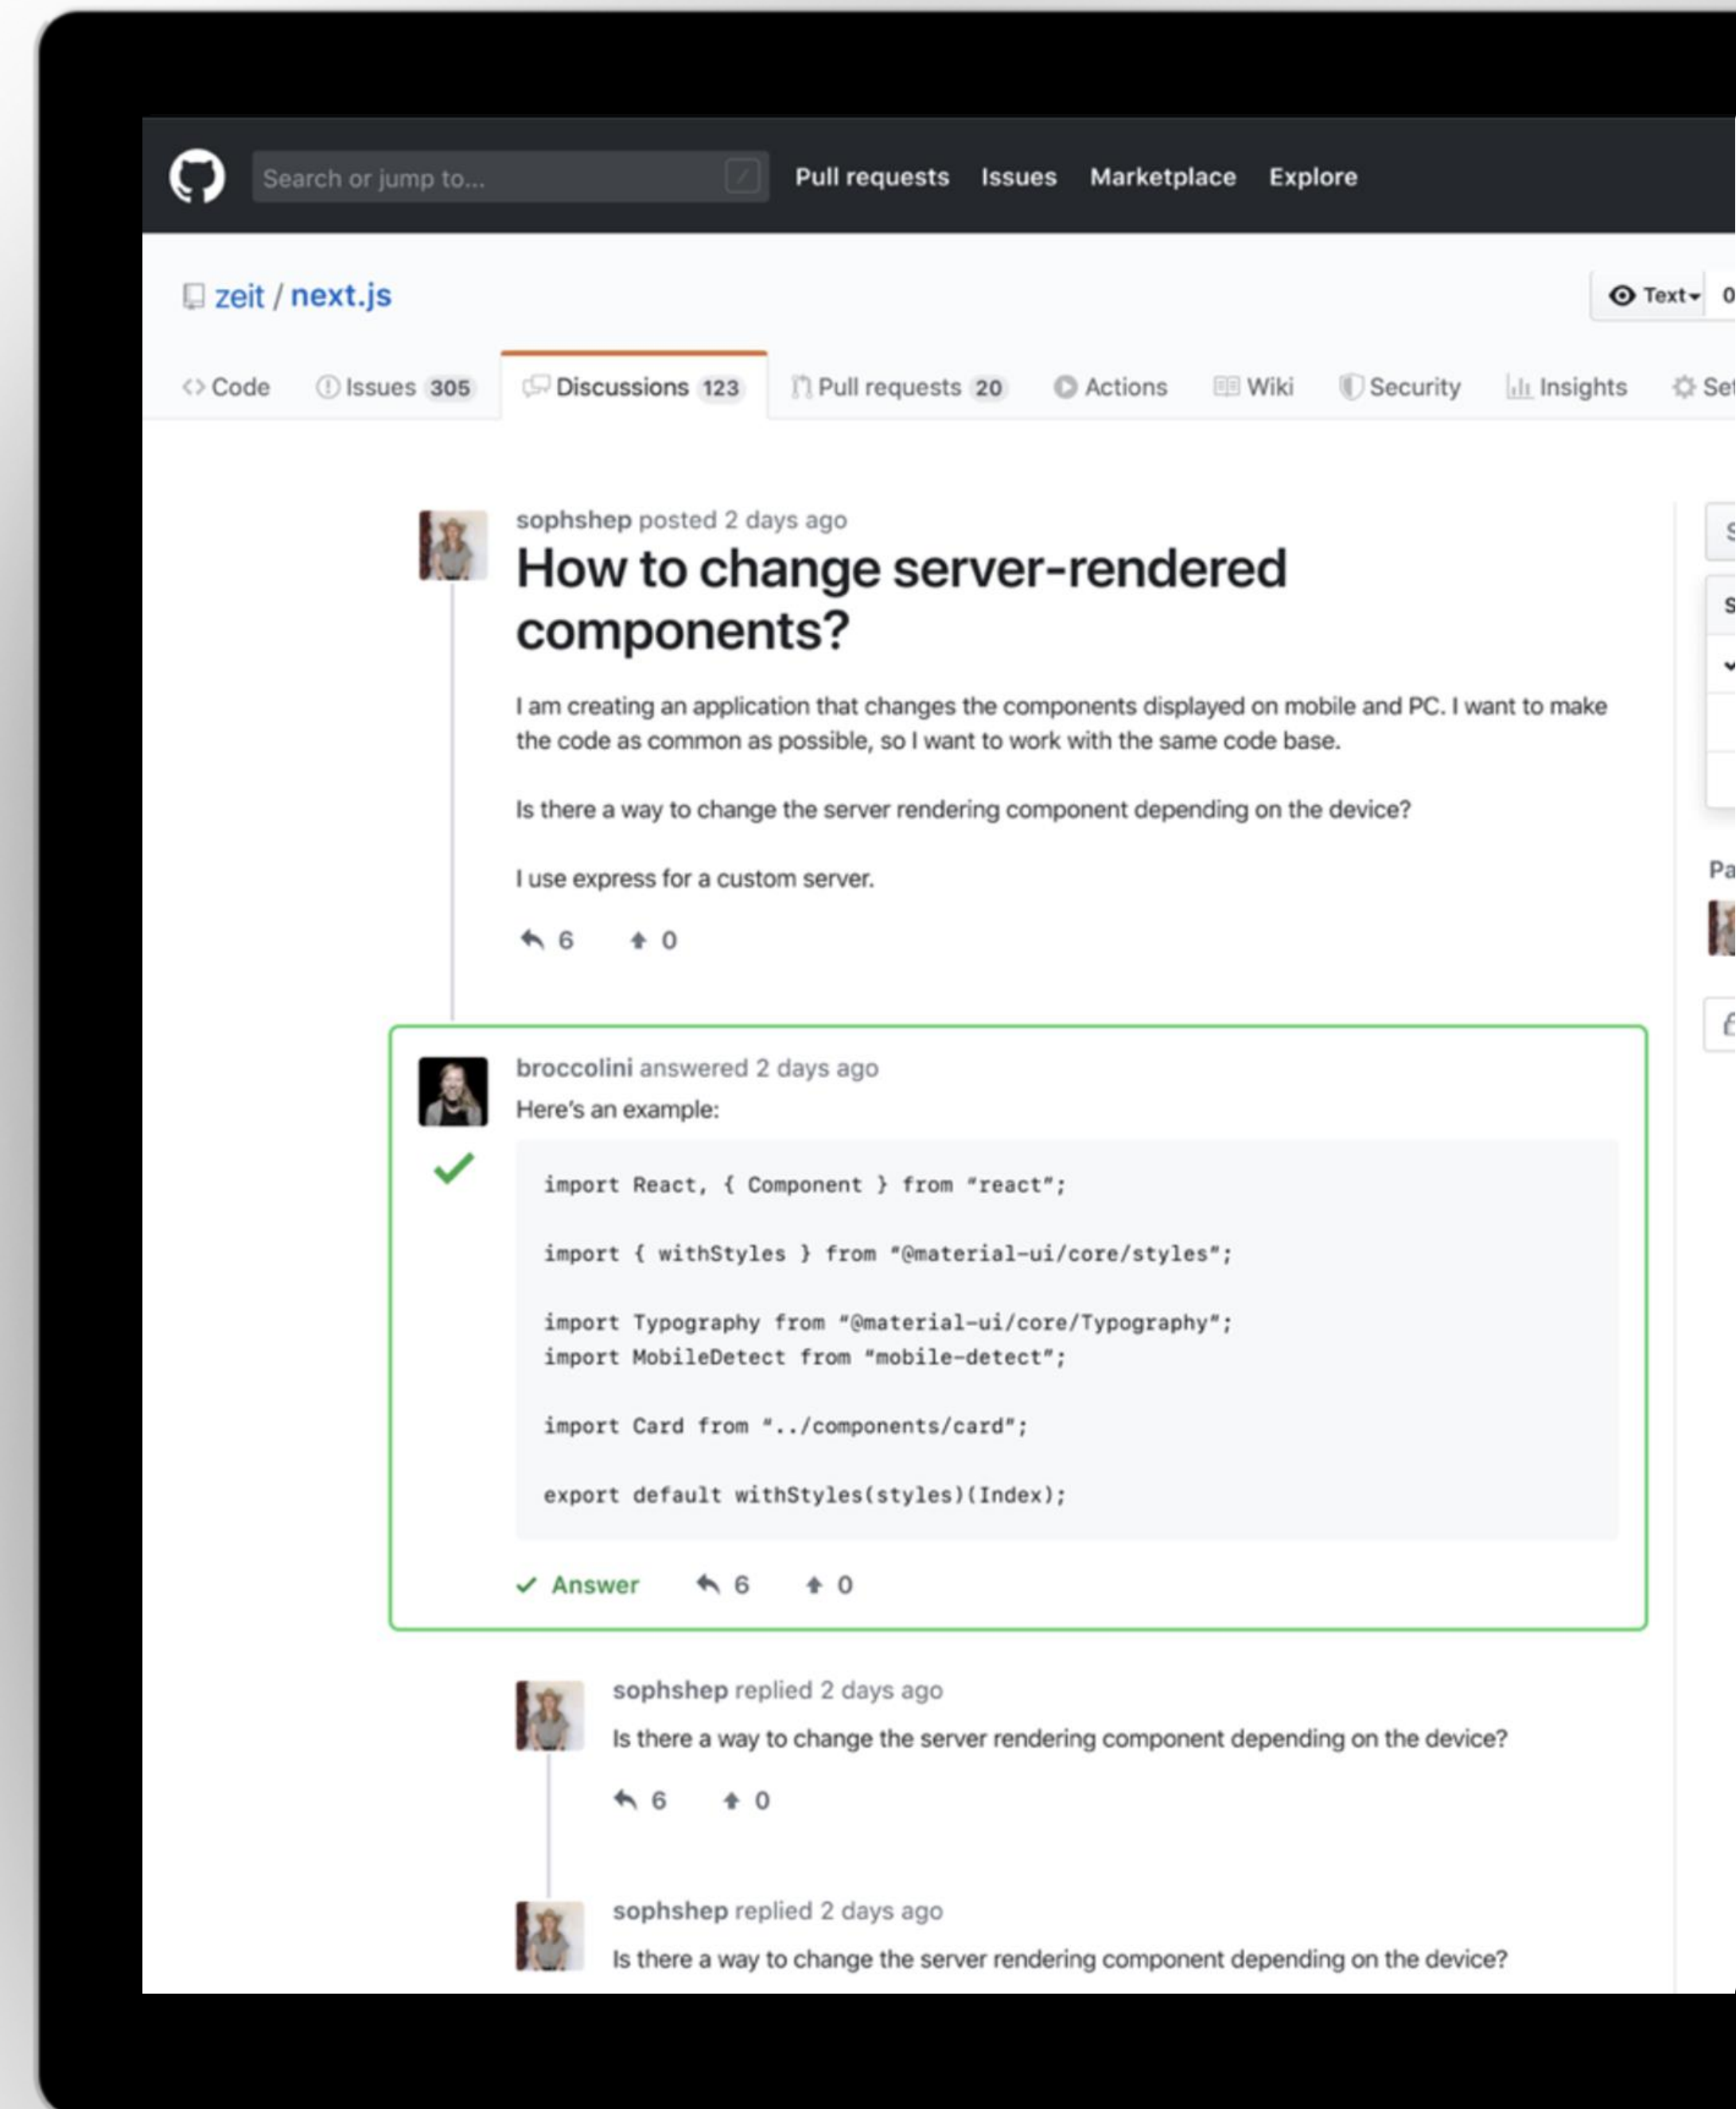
Search or jump to... / Pull requests Issues Marketplace Explore

zeit / next.js

Text 0

Code Issues 305 Discussions 123 Pull requests 20 Actions Wiki Security Insights Se

sophshep posted 2 days ago

How to change server-rendered components?

I am creating an application that changes the components displayed on mobile and PC. I want to make the code as common as possible, so I want to work with the same code base.

Is there a way to change the server rendering component depending on the device?

I use express for a custom server.

6 0

broccolini answered 2 days ago

Here's an example:

```
import React, { Component } from "react";

import { withStyles } from "@material-ui/core/styles";

import Typography from "@material-ui/core/Typography";
import MobileDetect from "mobile-detect";

import Card from "../components/card";

export default withStyles(styles)(Index);
```

Answer 6 0

sophshep replied 2 days ago

Is there a way to change the server rendering component depending on the device?

6 0

sophshep replied 2 days ago

Is there a way to change the server rendering component depending on the device?

S

S

Pa